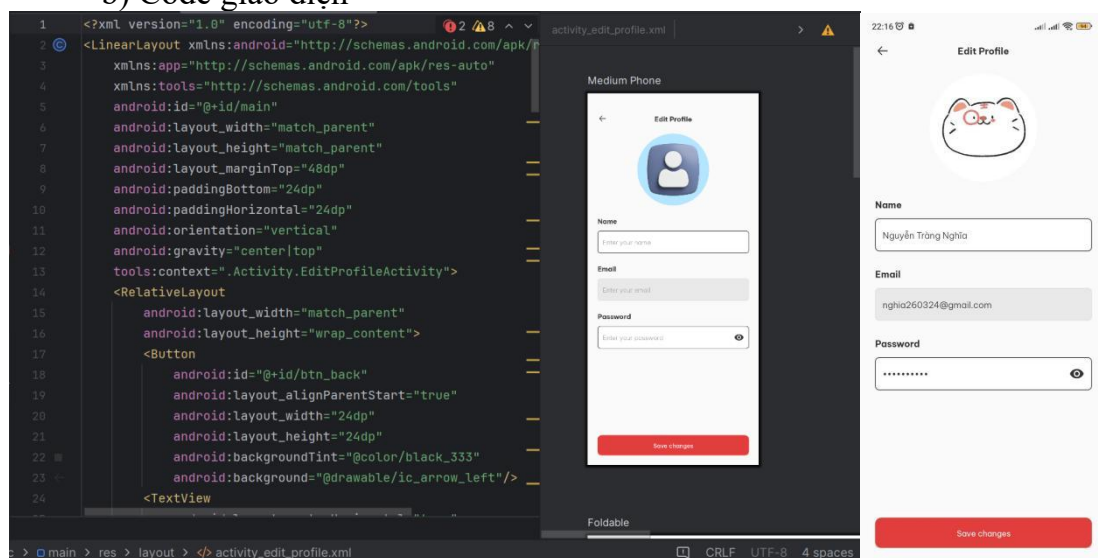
3) Code giao diện

1 <?xml version="1.0" encoding="utf-8"?>
2 <LinearLayout xmlns:android="http://schemas.android.com/apk/r
3 xmlns:app="http://schemas.android.com/apk/res-auto"
4 xmlns:tools="http://schemas.android.com/tools"
5 android:id="@+id/main"
6 android:layout_width="match_parent"
7 android:layout_height="match_parent"
8 android:layout_marginTop="48dp"
9 android:paddingBottom="24dp"
10 android:paddingHorizontal="24dp"
11 android:orientation="vertical"
12 android:gravity="center|top"
13 tools:context=".Activity.EditProfileActivity">
14 <RelativeLayout
15 android:layout_width="match_parent"
16 android:layout_height="wrap_content">
17 <Button
18 android:id="@+id/btn_back"
19 android:layout_alignParentStart="true"
20 android:layout_width="24dp"
21 android:layout_height="24dp"
22 android:backgroundTint="@color/black_333"
23 android:background="@drawable/ic_arrow_left"/>
24 <TextView

2 8

activity_edit_profile.xml

Medium Phone

Edit Profile

Name

Enter your name

Email

Enter your email

Password

Enter your password

Save changes

Foldable

c > main > res > layout > activity_edit_profile.xml

CRLF UTF-8 4 spaces

22:16

Edit Profile

Name

Nguyễn Tràng Nghĩa

Email

nghia260324@gmail.com

Password

••••••••••

Save changes